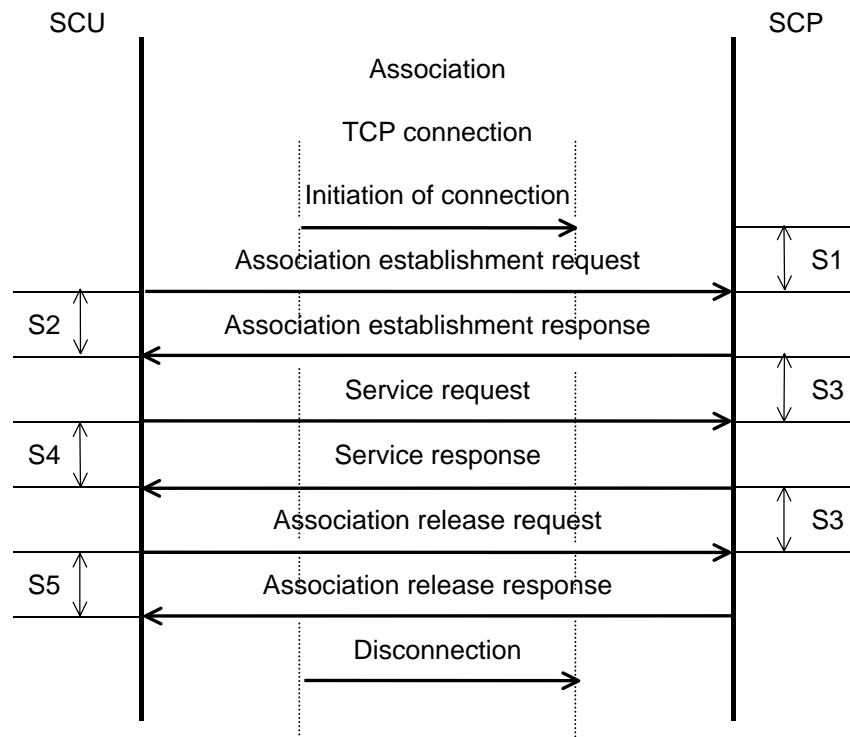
SCU

SCP

Association

TCP connection

Initiation of connection

Association establishment request

S1

S2

Association establishment response

Service request

S3

S4

Service response

Association release request

S3

S5

Association release response

Disconnection